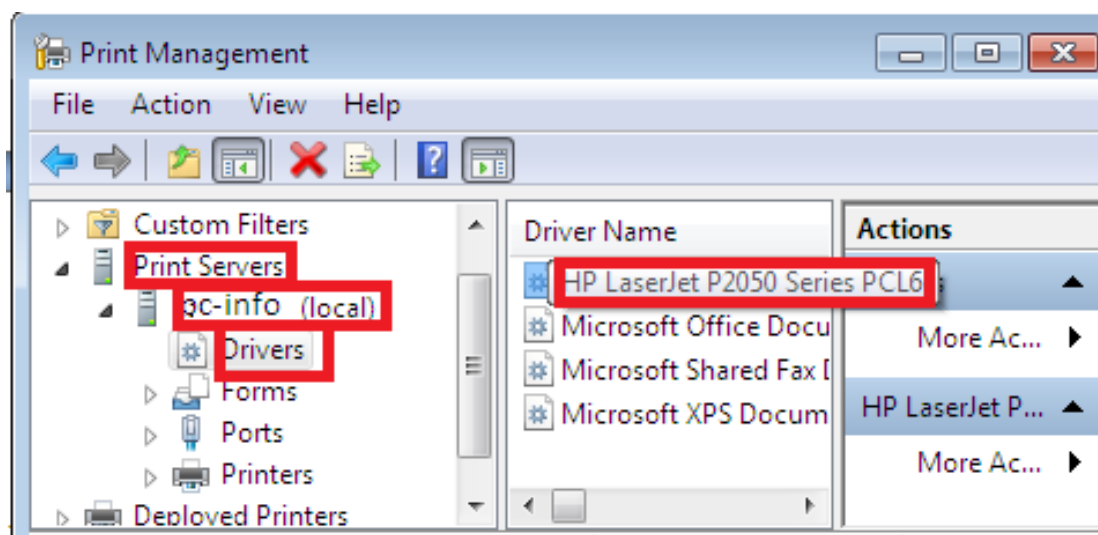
Print Management

File Action View Help

Custom Filters
Print Servers
pc-info (local)
Drivers
Forms
Ports
Printers
Deployed Printers

Driver Name
HP LaserJet P2050 Series PCL6
Microsoft Office Docu
Microsoft Shared Fax [
Microsoft XPS Docum

Actions
More Ac...
HP LaserJet P...
More Ac...